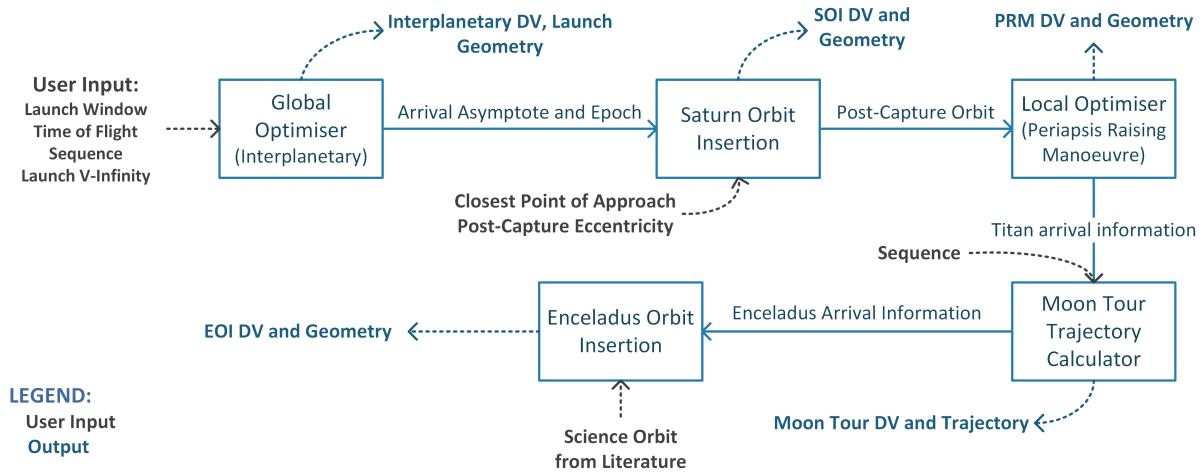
User Input:
Launch Window
Time of Flight
Sequence
Launch V-Infinity

Interplanetary DV, Launch Geometry

Global Optimiser (Interplanetary)

Arrival Asymptote and Epoch

SOI DV and Geometry

Saturn Orbit Insertion

Closest Point of Approach
Post-Capture Eccentricity

Post-Capture Orbit

PRM DV and Geometry

Local Optimiser (Periapsis Raising Manoeuvre)

Titan arrival information

Sequence

Moon Tour Trajectory Calculator

Enceladus Arrival Information

Enceladus Orbit Insertion

EOI DV and Geometry

Science Orbit from Literature

Moon Tour DV and Trajectory

LEGEND:
User Input
Output